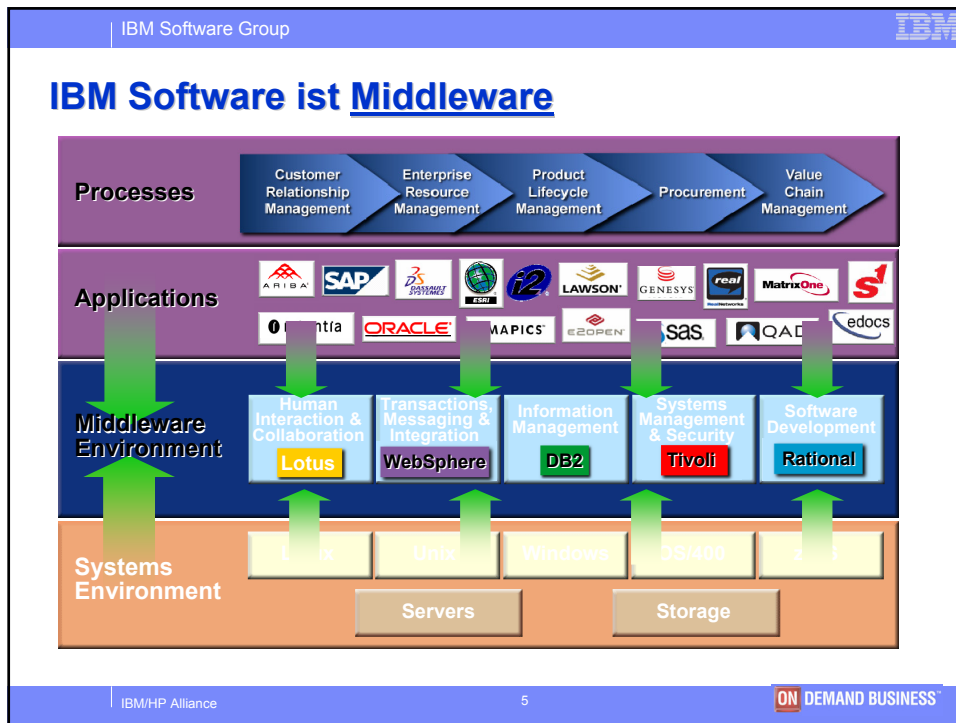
IBM Software Group

IBM

IBM Software ist Middleware

Processes

Customer Relationship Management

Enterprise Resource Management

Product Lifecycle Management

Procurement

Value Chain Management

Applications

ARIBA

SAP

DASSAULT SYSTEMES

ESRI

i2

LAWSON

GENESYS

real

MatrixOne

S1

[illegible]ntia

ORACLE

MAPICS

E2OPEN

sas

QAD

edocs

Middleware Environment

Human Interaction & Collaboration

Lotus

Transactions, Messaging & Integration

WebSphere

Information Management

DB2

Systems Management & Security

Tivoli

Software Development

Rational

Systems Environment

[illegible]

Unix

Windows

OS/400

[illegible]

Servers

Storage

IBM/HP Alliance

5

ON DEMAND BUSINESS